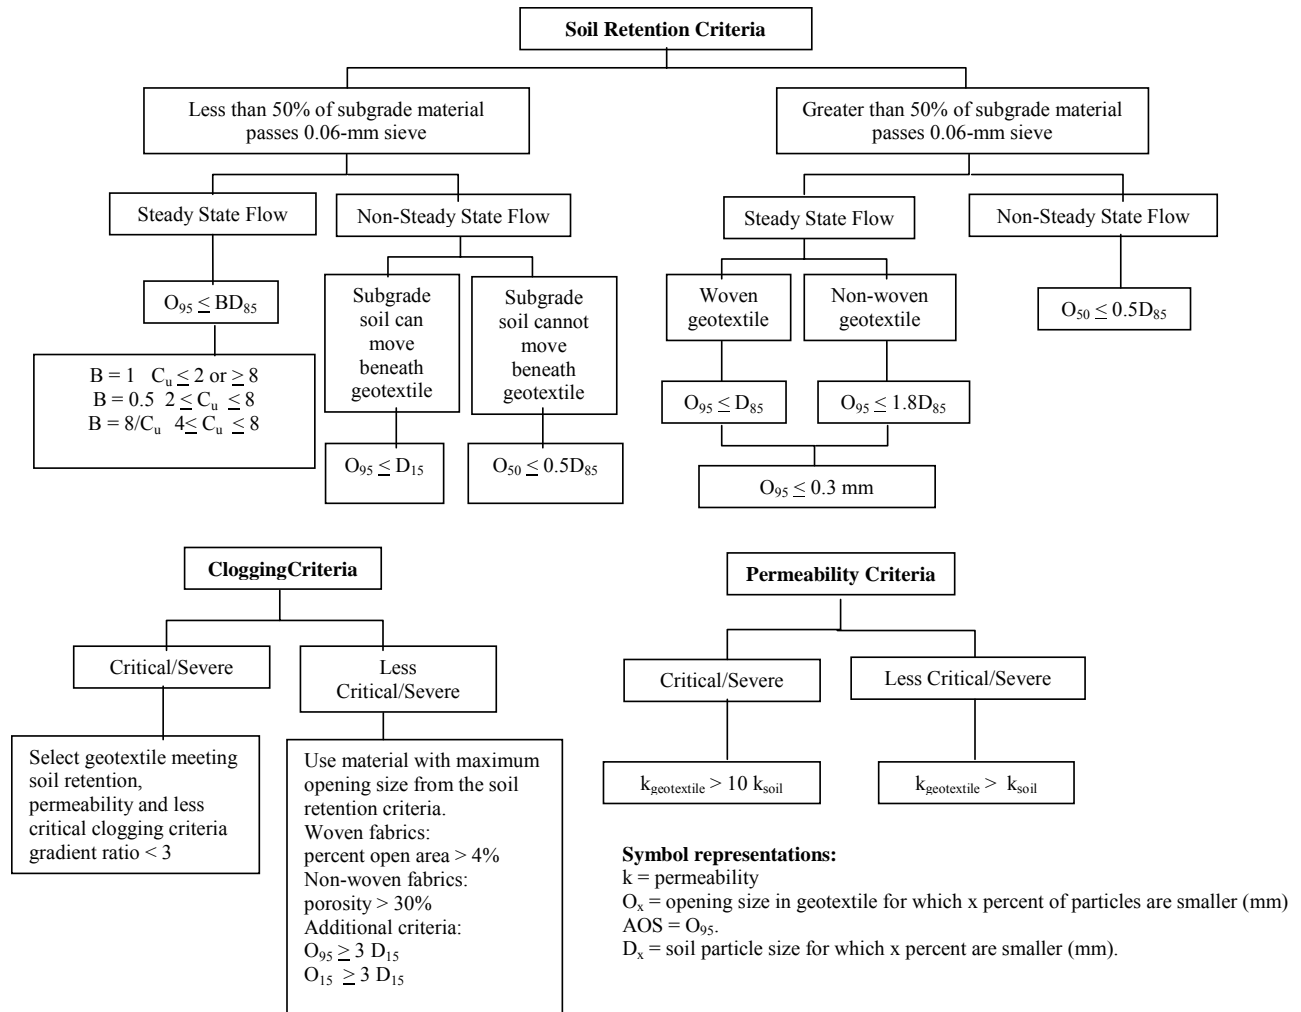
**Soil Retention Criteria**

Less than 50% of subgrade material passes 0.06-mm sieve

Steady State Flow

$O_{95} \leq BD_{85}$

$B = 1$ $C_u \leq 2$ or $\geq 8$
$B = 0.5$ $2 \leq C_u \leq 8$
$B = 8/C_u$ $4 \leq C_u \leq 8$

Non-Steady State Flow

Subgrade soil can move beneath geotextile

$O_{95} \leq D_{15}$

Subgrade soil cannot move beneath geotextile

$O_{50} \leq 0.5D_{85}$

Greater than 50% of subgrade material passes 0.06-mm sieve

Steady State Flow

Woven geotextile

$O_{95} \leq D_{85}$

Non-woven geotextile

$O_{95} \leq 1.8D_{85}$

$O_{95} \leq 0.3$ mm

Non-Steady State Flow

$O_{50} \leq 0.5D_{85}$

**CloggingCriteria**

Critical/Severe

Select geotextile meeting soil retention, permeability and less critical clogging criteria gradient ratio < 3

Less Critical/Severe

Use material with maximum opening size from the soil retention criteria.
Woven fabrics:
percent open area > 4%
Non-woven fabrics:
porosity > 30%
Additional criteria:
$O_{95} \geq 3\ D_{15}$
$O_{15} \geq 3\ D_{15}$

**Permeability Criteria**

Critical/Severe

$k_{geotextile} > 10\ k_{soil}$

Less Critical/Severe

$k_{geotextile} > k_{soil}$

**Symbol representations:**
k = permeability
$O_x$ = opening size in geotextile for which x percent of particles are smaller (mm)
AOS = $O_{95}$.
$D_x$ = soil particle size for which x percent are smaller (mm).